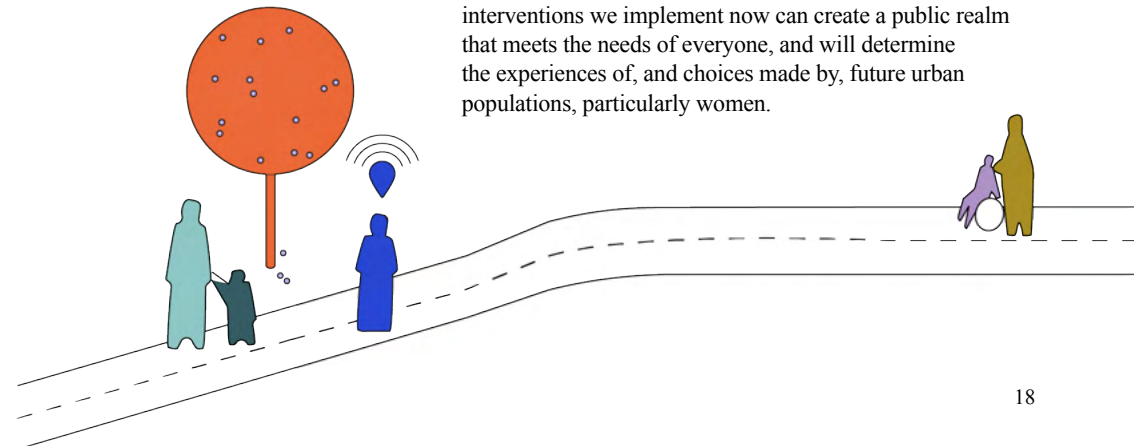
interventions we implement now can create a public realm that meets the needs of everyone, and will determine the experiences of, and choices made by, future urban populations, particularly women.

18